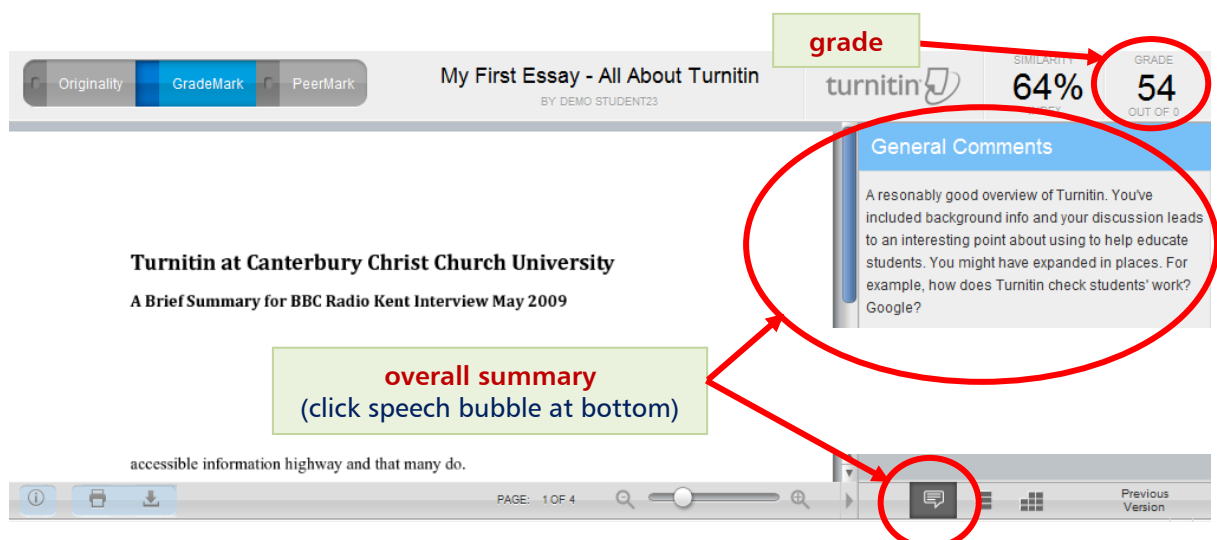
grade

Originality GradeMark PeerMark

My First Essay - All About Turnitin

BY DEMO STUDENT23

turnitin

SIMILARITY

64%

GRADE

54

OUT OF 0

General Comments

A resonably good overview of Turnitin. You've included background info and your discussion leads to an interesting point about using to help educate students. You might have expanded in places. For example, how does Turnitin check students' work? Google?

Turnitin at Canterbury Christ Church University

A Brief Summary for BBC Radio Kent Interview May 2009

overall summary
(click speech bubble at bottom)

accessible information highway and that many do.

PAGE: 1 OF 4

Previous Version